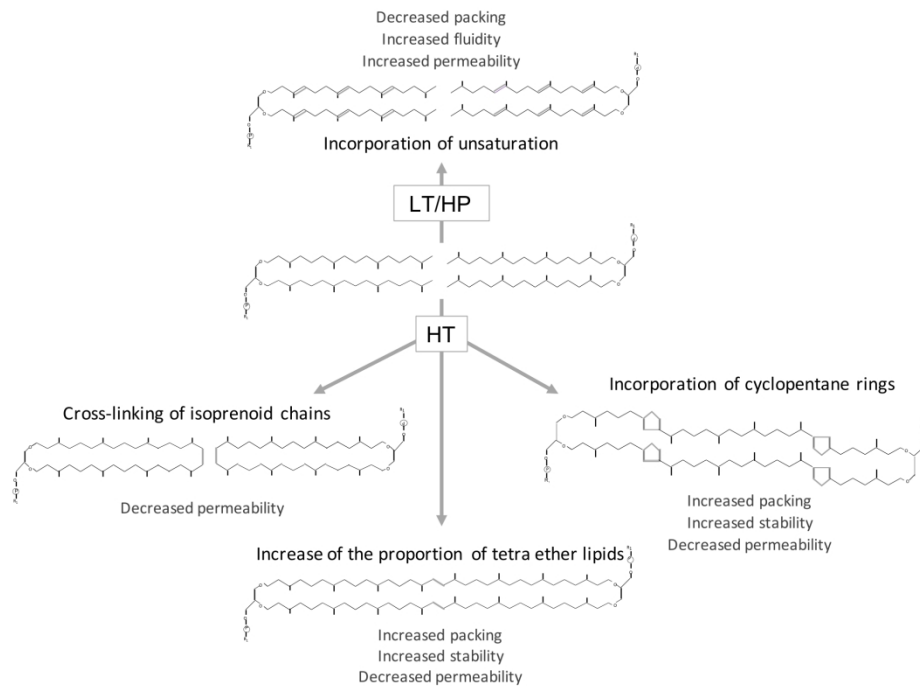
Decreased packing
Increased fluidity
Increased permeability

Incorporation of unsaturation

LT/HP

HT

Cross-linking of isoprenoid chains

Decreased permeability

Incorporation of cyclopentane rings

Increased packing
Increased stability
Decreased permeability

Increase of the proportion of tetra ether lipids

Increased packing
Increased stability
Decreased permeability